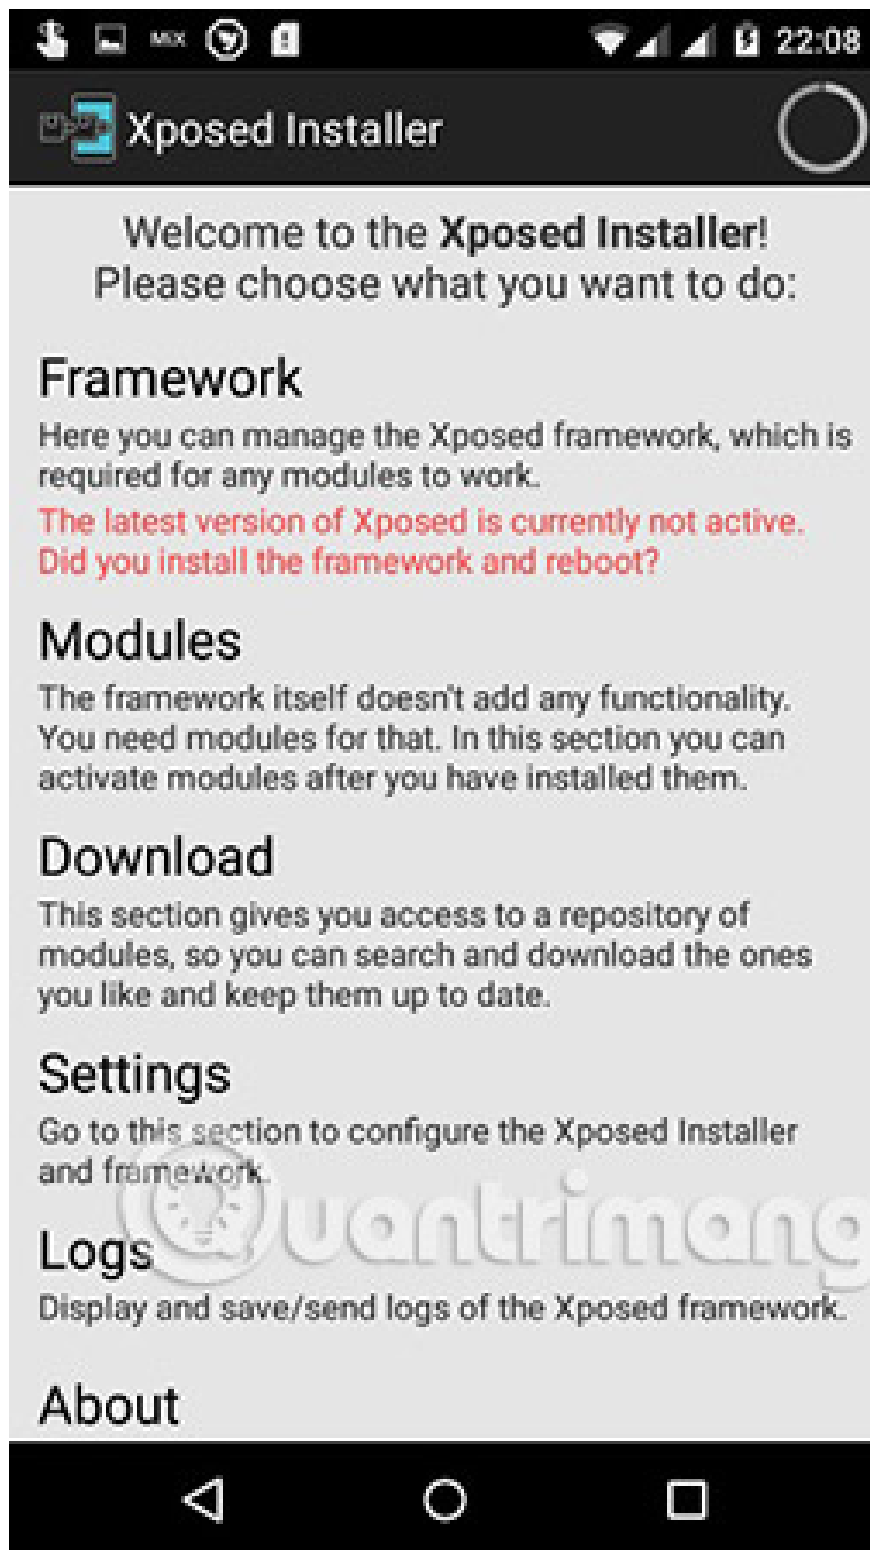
MIX 22:08

Xposed Installer

Welcome to the **Xposed Installer**!
Please choose what you want to do:

Framework
Here you can manage the Xposed framework, which is required for any modules to work.
The latest version of Xposed is currently not active. Did you install the framework and reboot?

Modules
The framework itself doesn't add any functionality. You need modules for that. In this section you can activate modules after you have installed them.

Download
This section gives you access to a repository of modules, so you can search and download the ones you like and keep them up to date.

Settings
Go to this section to configure the Xposed Installer and framework.

Logs
Display and save/send logs of the Xposed framework.

About

Quantrimang